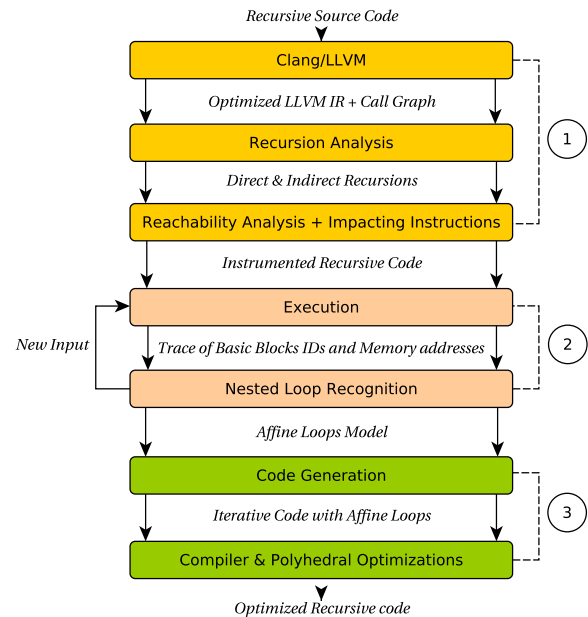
Recursive Source Code

Clang/LLVM

Optimized LLVM IR + Call Graph

Recursion Analysis

1

Direct & Indirect Recursions

Reachability Analysis + Impacting Instructions

Instrumented Recursive Code

Execution

New Input

Trace of Basic Blocks IDs and Memory addresses

2

Nested Loop Recognition

Affine Loops Model

Code Generation

Iterative Code with Affine Loops

3

Compiler & Polyhedral Optimizations

Optimized Recursive code